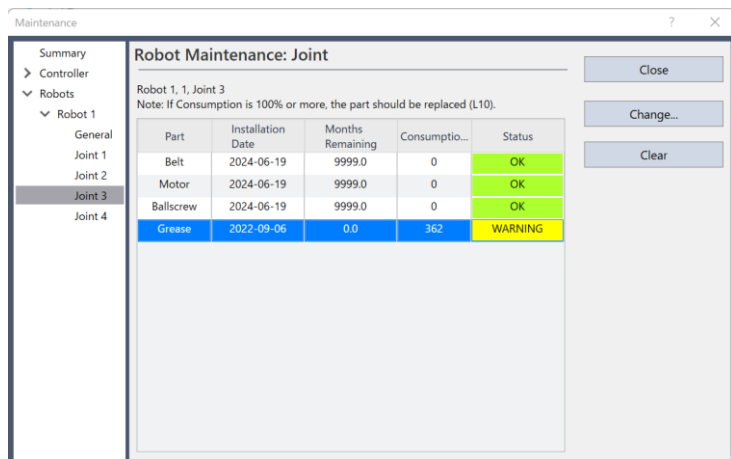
Maintenance ? ✕

Summary
> Controller
∨ Robots
∨ Robot 1
General
Joint 1
Joint 2
Joint 3
Joint 4

Robot Maintenance: Joint

Robot 1, 1, Joint 3
Note: If Consumption is 100% or more, the part should be replaced (L10).

| Part | Installation Date | Months Remaining | Consumptio... | Status |
|---|---|---|---|---|
| Belt | 2024-06-19 | 9999.0 | 0 | OK |
| Motor | 2024-06-19 | 9999.0 | 0 | OK |
| Ballscrew | 2024-06-19 | 9999.0 | 0 | OK |
| Grease | 2022-09-06 | 0.0 | 362 | WARNING |

Close

Change...

Clear